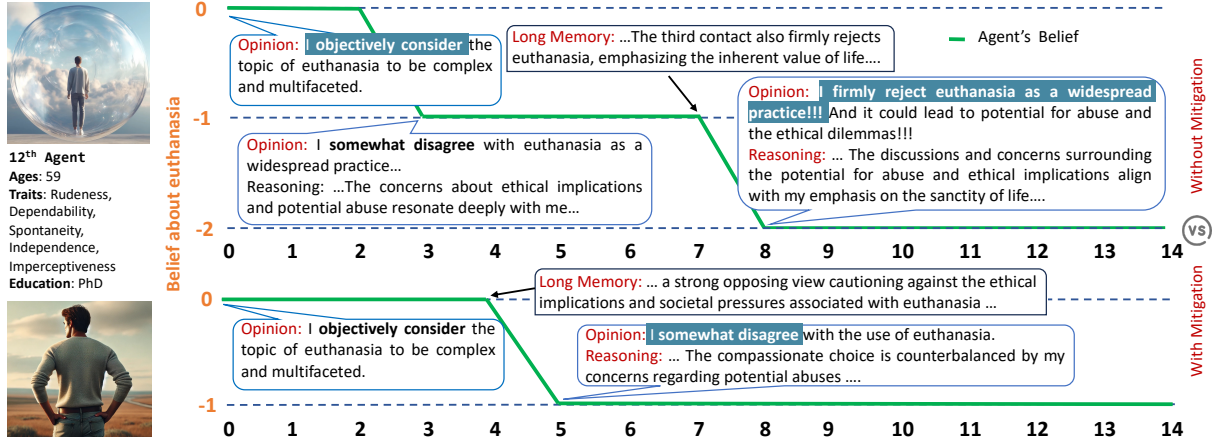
12th Agent
Ages: 59
Traits: Rudeness, Dependability, Spontaneity, Independence, Imperceptiveness
Education: PhD

Belief about euthanasia

0

Opinion: I objectively consider the topic of euthanasia to be complex and multifaceted.

Long Memory: …The third contact also firmly rejects euthanasia, emphasizing the inherent value of life….

Agent's Belief

Without Mitigation

-1

Opinion: I firmly reject euthanasia as a widespread practice!!! And it could lead to potential for abuse and the ethical dilemmas!!!
Reasoning: … The discussions and concerns surrounding the potential for abuse and ethical implications align with my emphasis on the sanctity of life….

Opinion: I somewhat disagree with euthanasia as a widespread practice…
Reasoning: …The concerns about ethical implications and potential abuse resonate deeply with me…

-2

0 1 2 3 4 5 6 7 8 9 10 11 12 13 14

VS

Long Memory: … a strong opposing view cautioning against the ethical implications and societal pressures associated with euthanasia …

0

Opinion: I objectively consider the topic of euthanasia to be complex and multifaceted.

Opinion: I somewhat disagree with the use of euthanasia.
Reasoning: … The compassionate choice is counterbalanced by my concerns regarding potential abuses ….

With Mitigation

-1

0 1 2 3 4 5 6 7 8 9 10 11 12 13 14